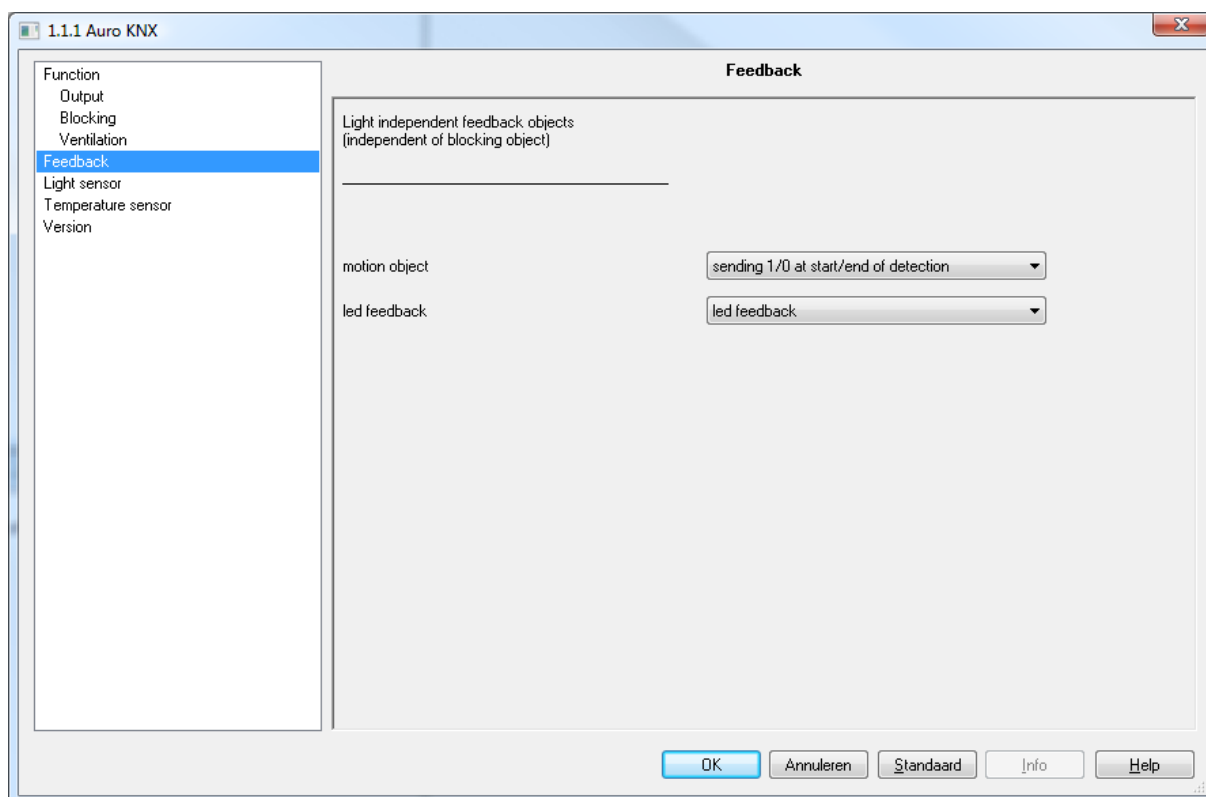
1.1.1 Auro KNX

Function
Output
Blocking
Ventilation
Feedback
Light sensor
Temperature sensor
Version

Feedback

Light independent feedback objects
(independent of blocking object)

motion object | sending 1/0 at start/end of detection

led feedback | led feedback

OK | Annuleren | Standaard | Info | Help